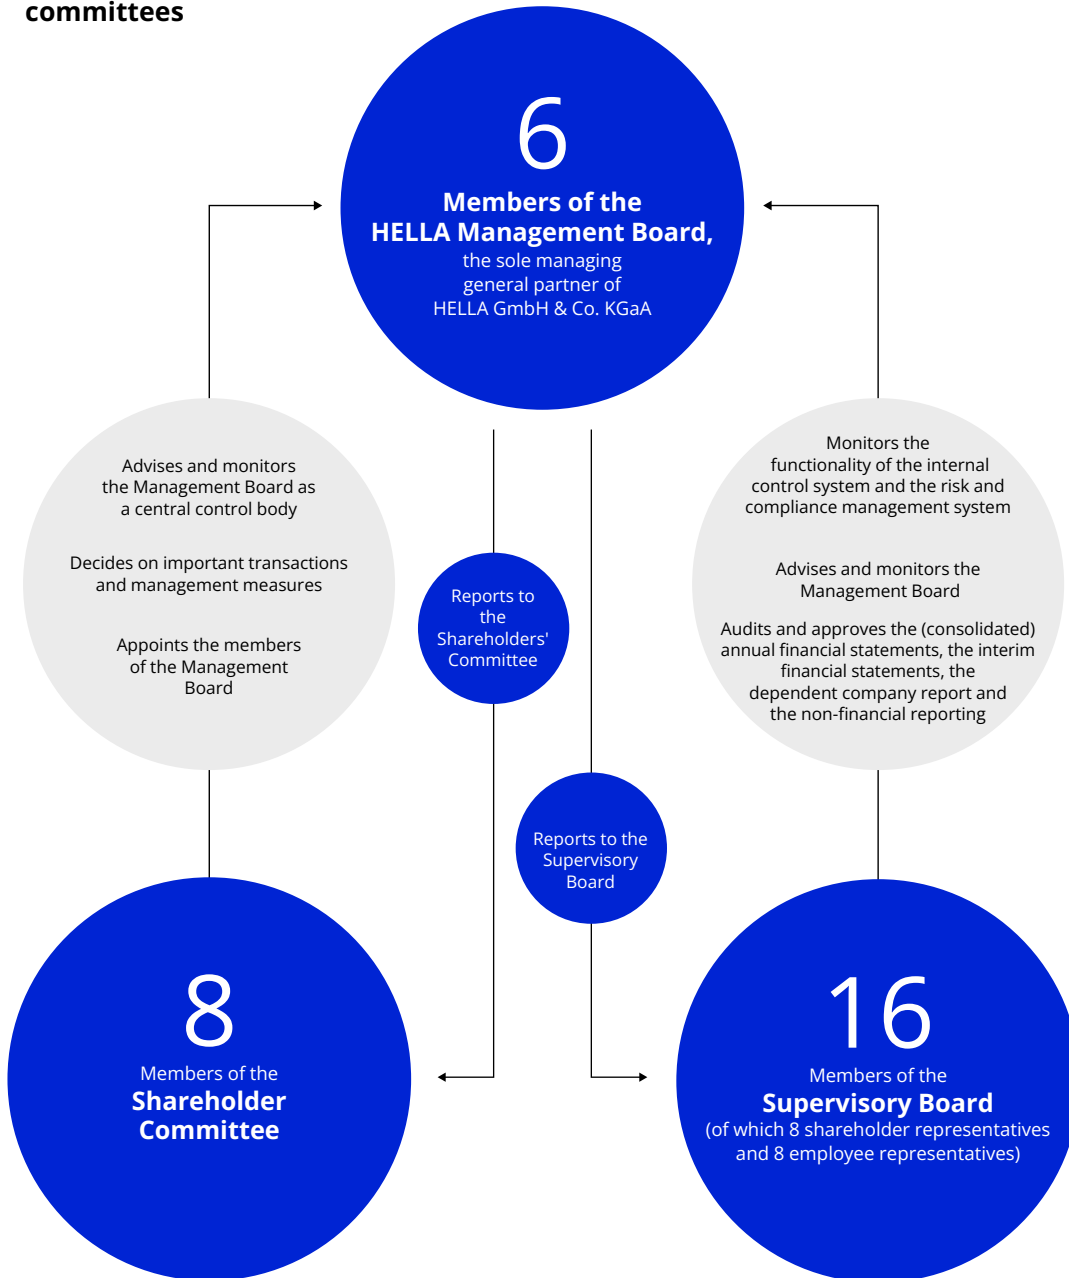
committees

6
Members of the HELLA Management Board, the sole managing general partner of HELLA GmbH & Co. KGaA

Advises and monitors the Management Board as a central control body

Decides on important transactions and management measures

Appoints the members of the Management Board

Reports to the Shareholders' Committee

Reports to the Supervisory Board

Monitors the functionality of the internal control system and the risk and compliance management system

Advises and monitors the Management Board

Audits and approves the (consolidated) annual financial statements, the interim financial statements, the dependent company report and the non-financial reporting

8
Members of the
Shareholder Committee

16
Members of the
Supervisory Board
(of which 8 shareholder representatives and 8 employee representatives)